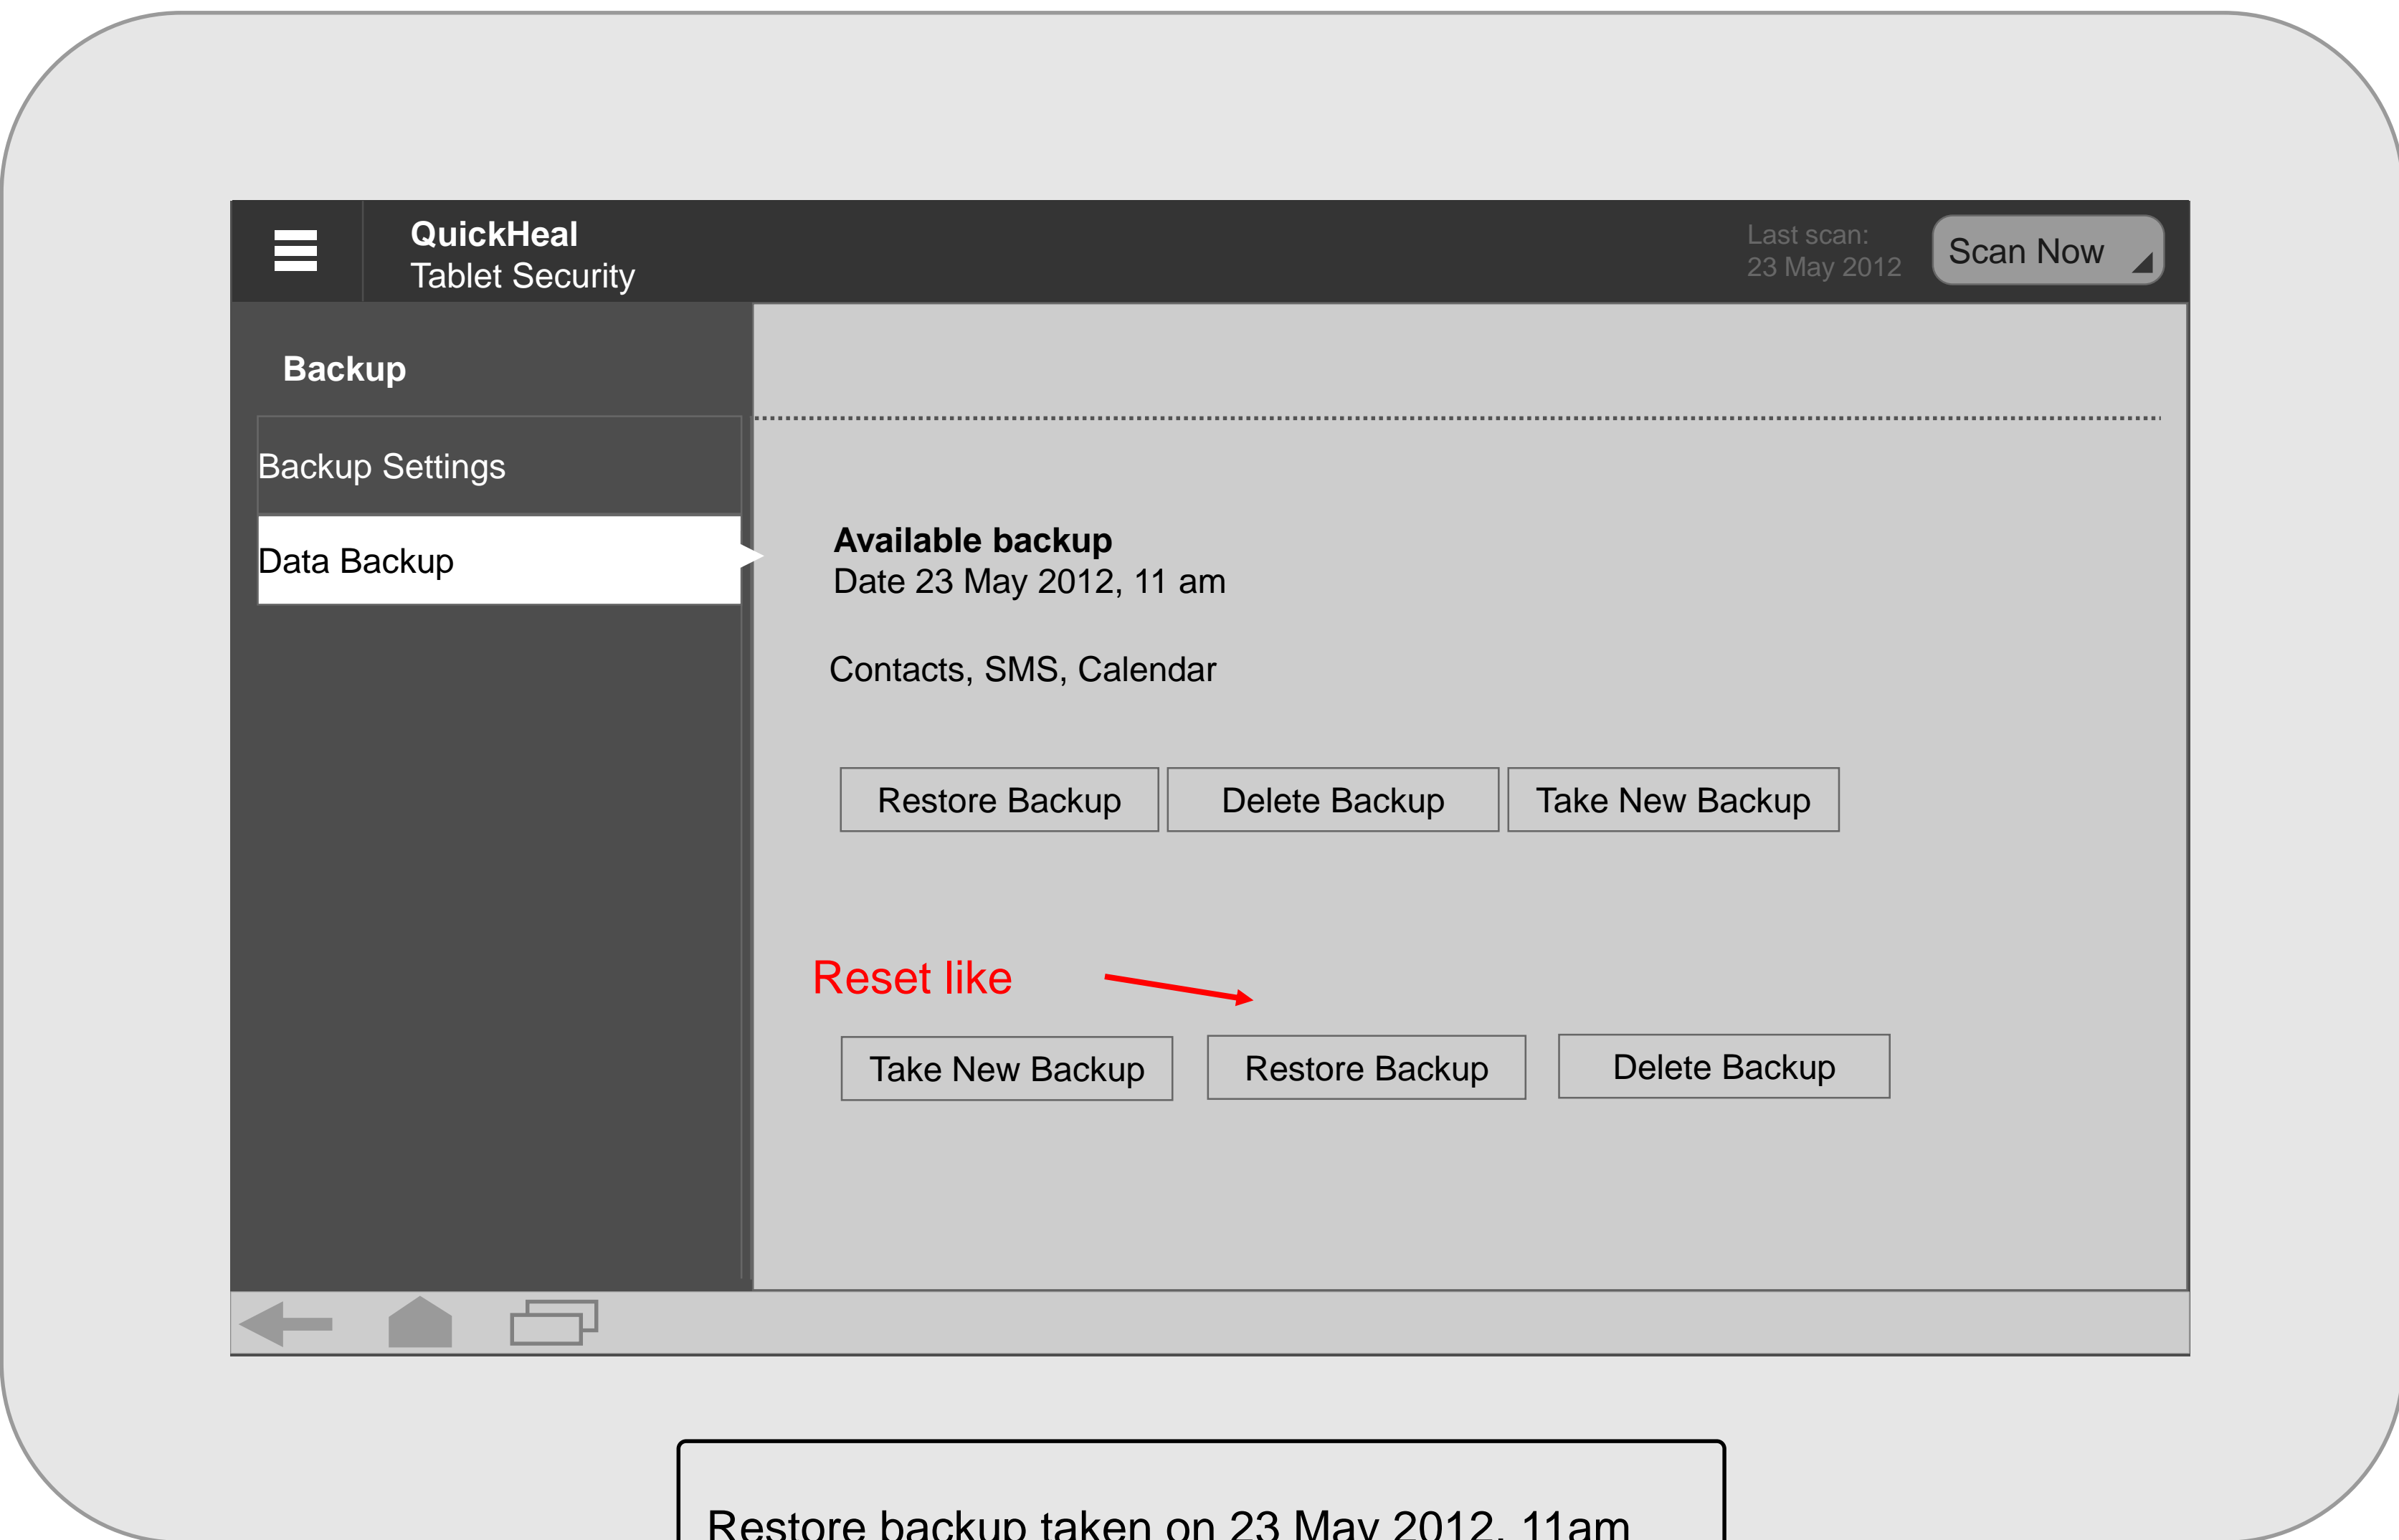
QuickHeal
Tablet Security

Last scan:
23 May 2012

Scan Now

Backup

Backup Settings

Data Backup

Available backup
Date 23 May 2012, 11 am

Contacts, SMS, Calendar

Restore Backup | Delete Backup | Take New Backup

Reset like

Take New Backup | Restore Backup | Delete Backup

Restore backup taken on 23 May 2012, 11am